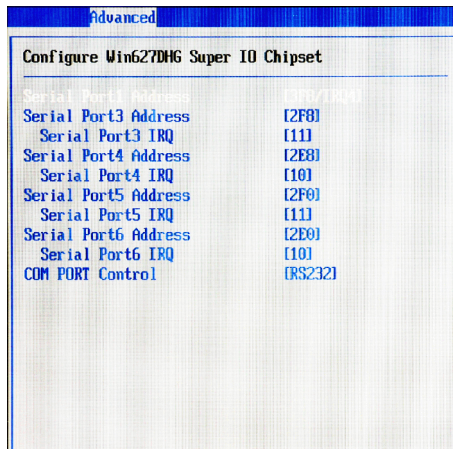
Advanced

Configure Win627DHG Super IO Chipset

| | |
|---|---|
| Serial Port1 Address | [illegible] |
| Serial Port3 Address | [2F8] |
| Serial Port3 IRQ | [11] |
| Serial Port4 Address | [2E8] |
| Serial Port4 IRQ | [10] |
| Serial Port5 Address | [2F0] |
| Serial Port5 IRQ | [11] |
| Serial Port6 Address | [2E0] |
| Serial Port6 IRQ | [10] |
| COM PORT Control | [RS232] |